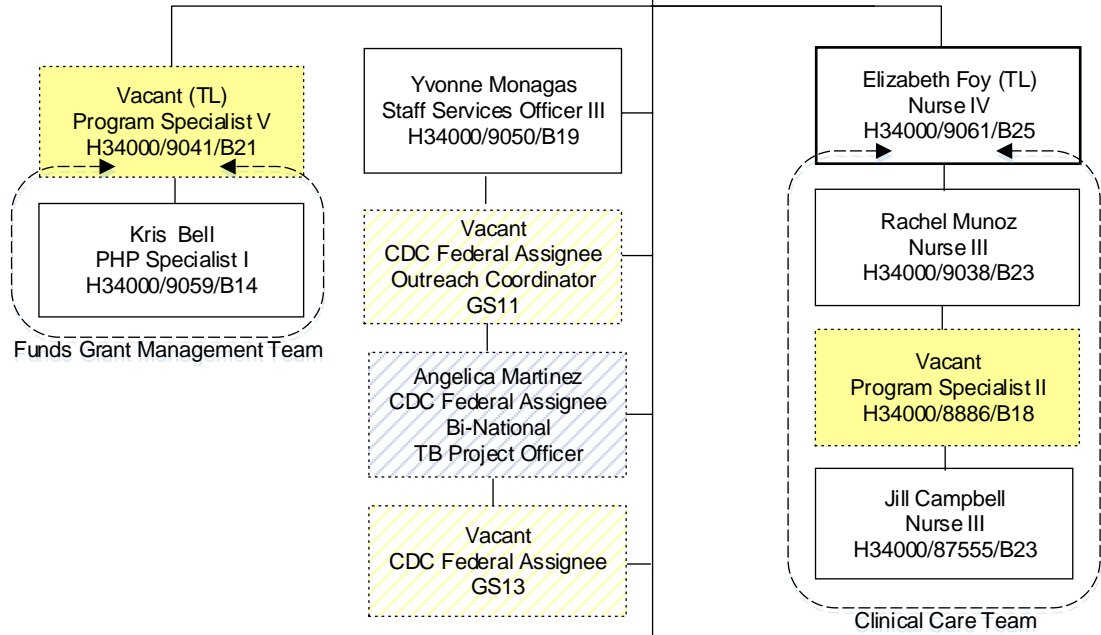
Vacant (TL)
Program Specialist V
H34000/9041/B21

Kris Bell
PHP Specialist I
H34000/9059/B14

Funds Grant Management Team

Yvonne Monagas
Staff Services Officer III
H34000/9050/B19

Vacant
CDC Federal Assignee
Outreach Coordinator
GS11

Angelica Martinez
CDC Federal Assignee
Bi-National
TB Project Officer

Vacant
CDC Federal Assignee
GS13

Elizabeth Foy (TL)
Nurse IV
H34000/9061/B25

Rachel Munoz
Nurse III
H34000/9038/B23

Vacant
Program Specialist II
H34000/8886/B18

Jill Campbell
Nurse III
H34000/87555/B23

Clinical Care Team